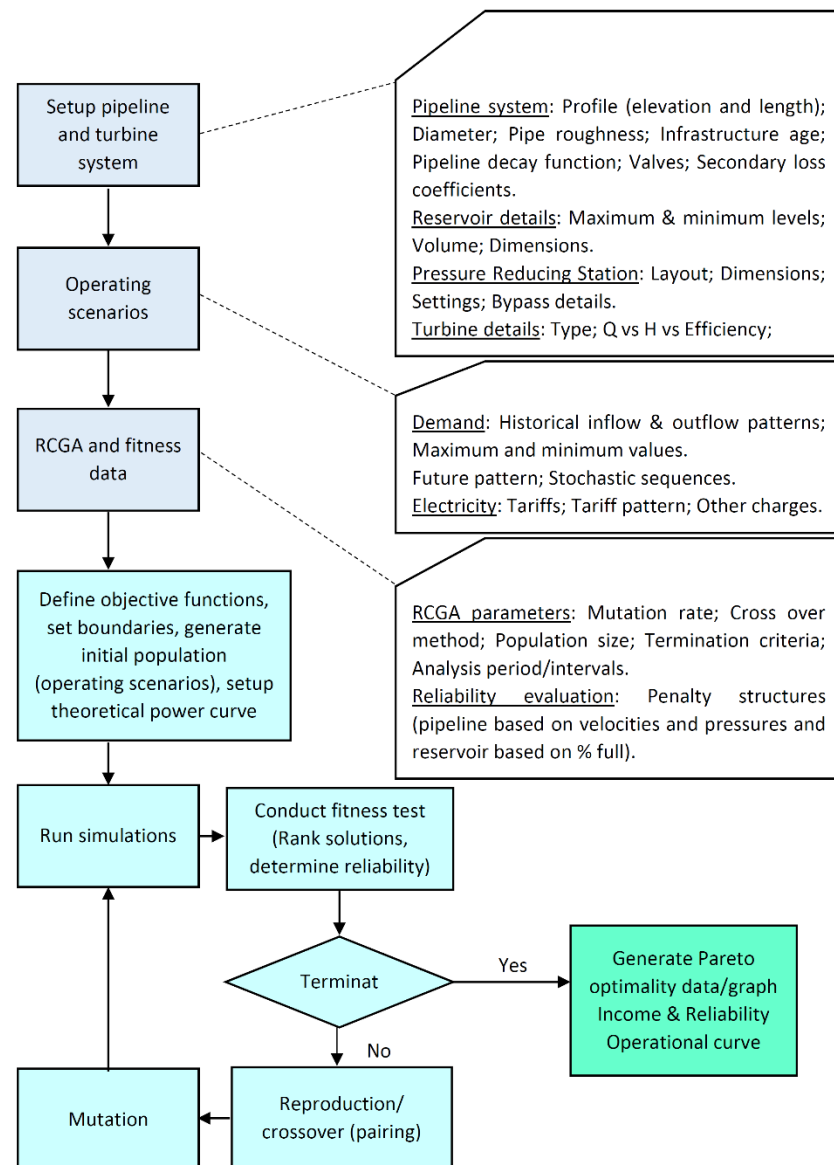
Setup pipeline and turbine system

Pipeline system: Profile (elevation and length); Diameter; Pipe roughness; Infrastructure age; Pipeline decay function; Valves; Secondary loss coefficients.
Reservoir details: Maximum & minimum levels; Volume; Dimensions.
Pressure Reducing Station: Layout; Dimensions; Settings; Bypass details.
Turbine details: Type; Q vs H vs Efficiency;

Operating scenarios

Demand: Historical inflow & outflow patterns; Maximum and minimum values.
Future pattern; Stochastic sequences.
Electricity: Tariffs; Tariff pattern; Other charges.

RCGA and fitness data

RCGA parameters: Mutation rate; Cross over method; Population size; Termination criteria; Analysis period/intervals.
Reliability evaluation: Penalty structures (pipeline based on velocities and pressures and reservoir based on % full).

Define objective functions, set boundaries, generate initial population (operating scenarios), setup theoretical power curve

Run simulations

Conduct fitness test (Rank solutions, determine reliability)

Terminat

Yes

Generate Pareto optimality data/graph Income & Reliability Operational curve

No

Mutation

Reproduction/ crossover (pairing)